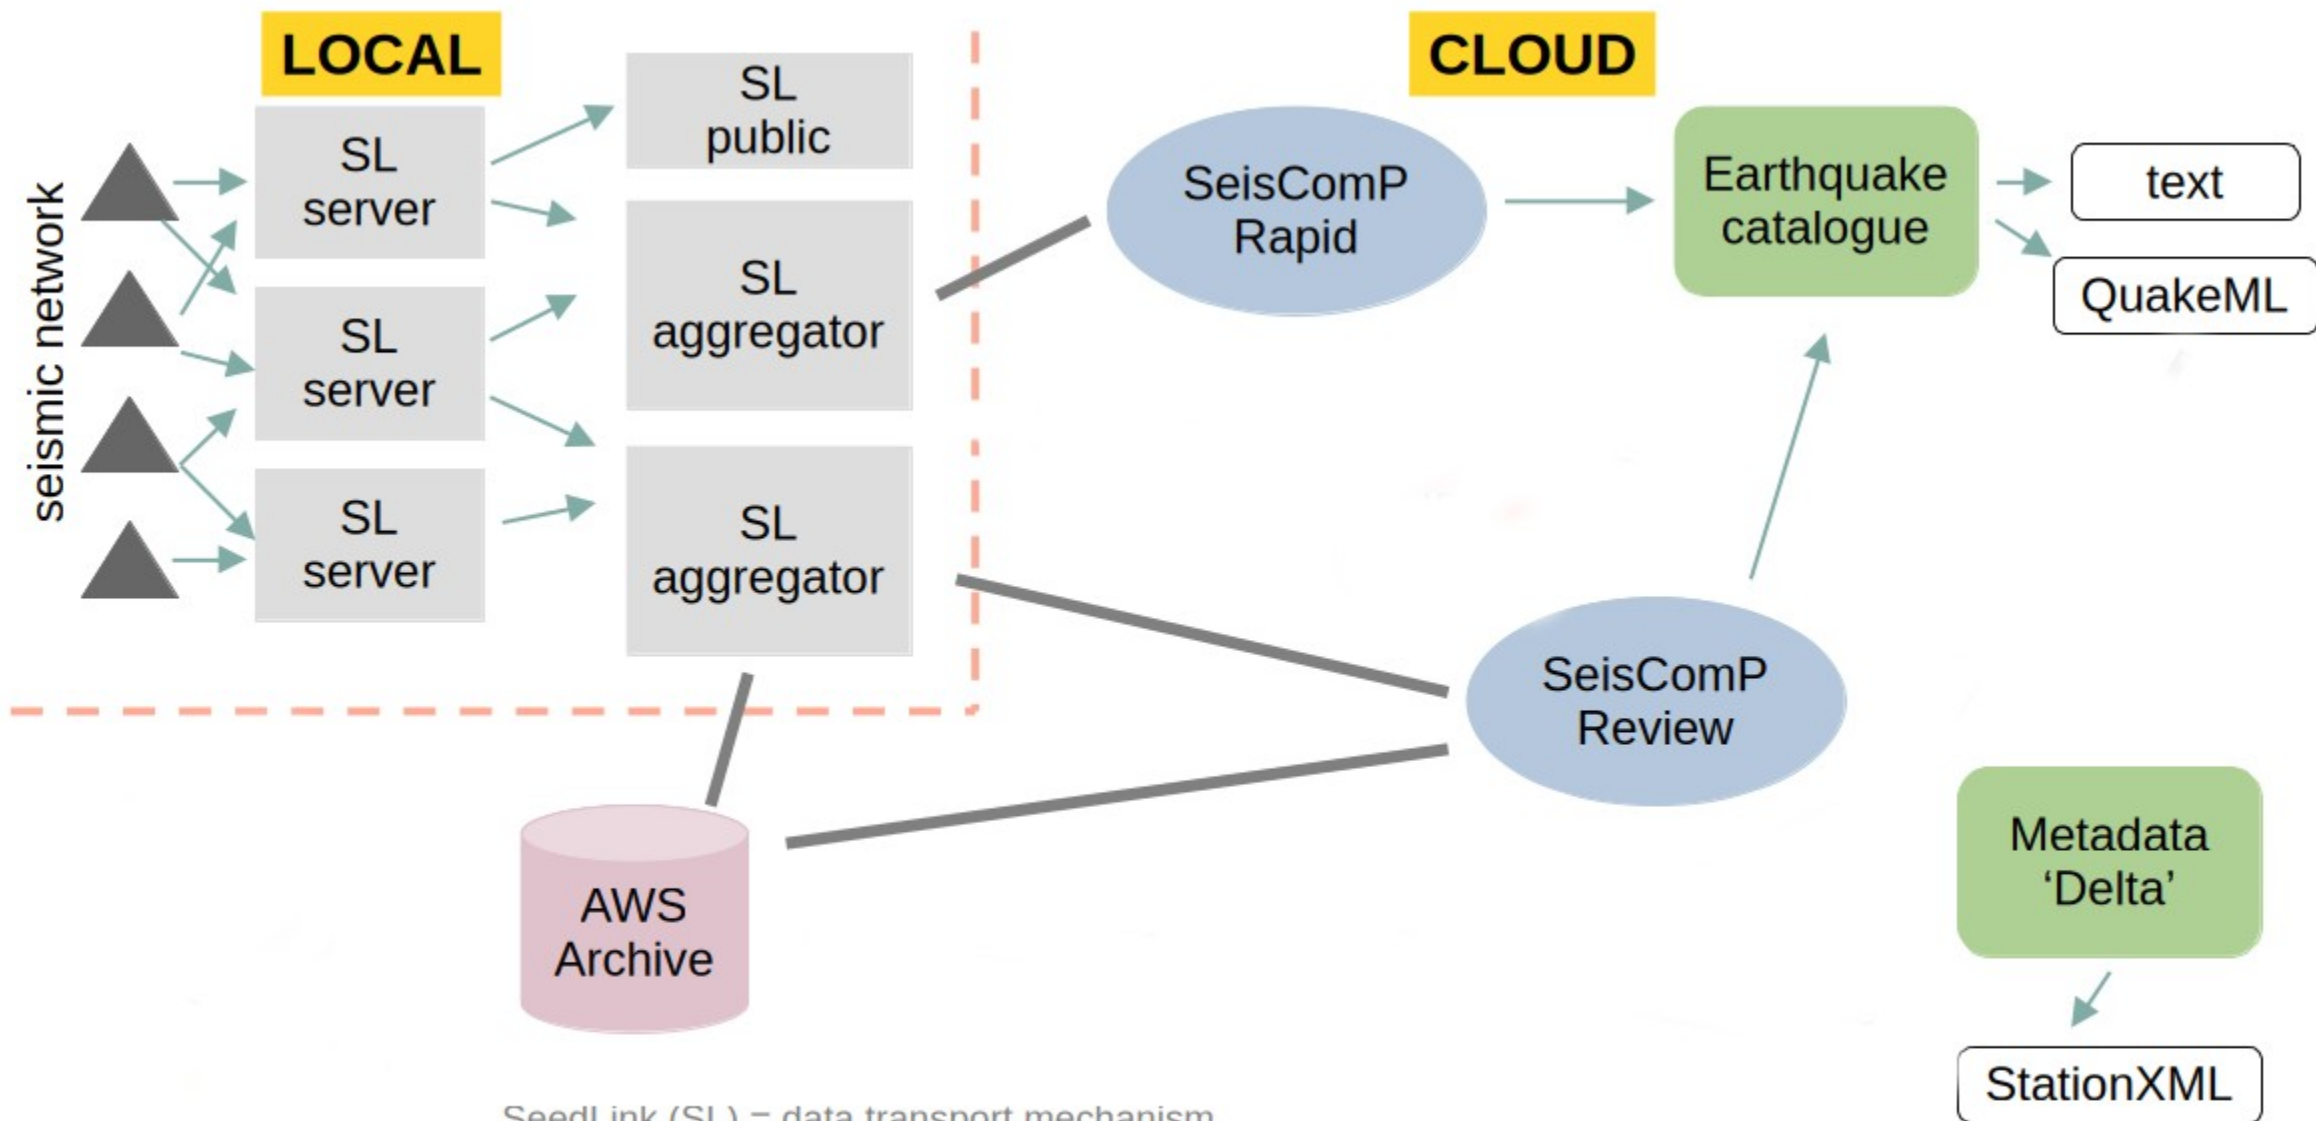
LOCAL

CLOUD

seismic network

SL server

SL server

SL server

SL public

SL aggregator

SL aggregator

SeisComP Rapid

Earthquake catalogue

text

QuakeML

SeisComP Review

AWS Archive

Metadata 'Delta'

StationXML

SeedLink (SL) = data transport mechanism